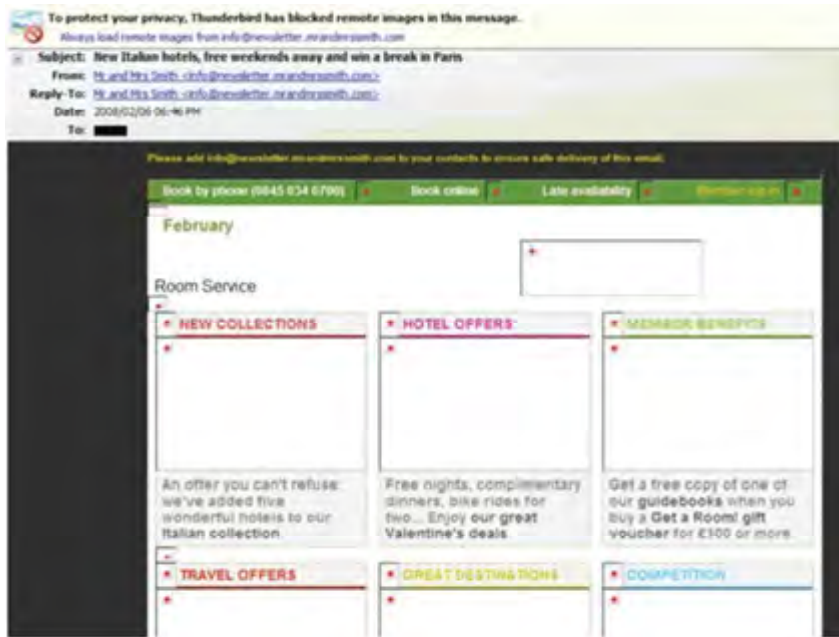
To protect your privacy, Thunderbird has blocked remote images in this message.
Always load remote images from info@newsletter.mrandmrssmith.com

Subject: New Italian hotels, free weekends away and win a break in Paris
From: Mr and Mrs Smith <info@newsletter.mrandmrssmith.com>
Reply-To: Mr and Mrs Smith <info@newsletter.mrandmrssmith.com>
Date: 2008/02/06 06:46 PM
To:

Please add info@newsletter.mrandmrssmith.com to your contacts to ensure safe delivery of this email.

Book by phone (0845 034 0700) | Book online | Late availability | Member sign in

February

Room Service

NEW COLLECTIONS

An offer you can't refuse: we've added five wonderful hotels to our Italian collection

HOTEL OFFERS

Free nights, complimentary dinners, bike rides for two... Enjoy our great Valentine's deals

MEMBER BENEFITS

Get a free copy of one of our guidebooks when you buy a Get a Room! gift voucher for £100 or more

TRAVEL OFFERS

GREAT DESTINATIONS

COMPETITION